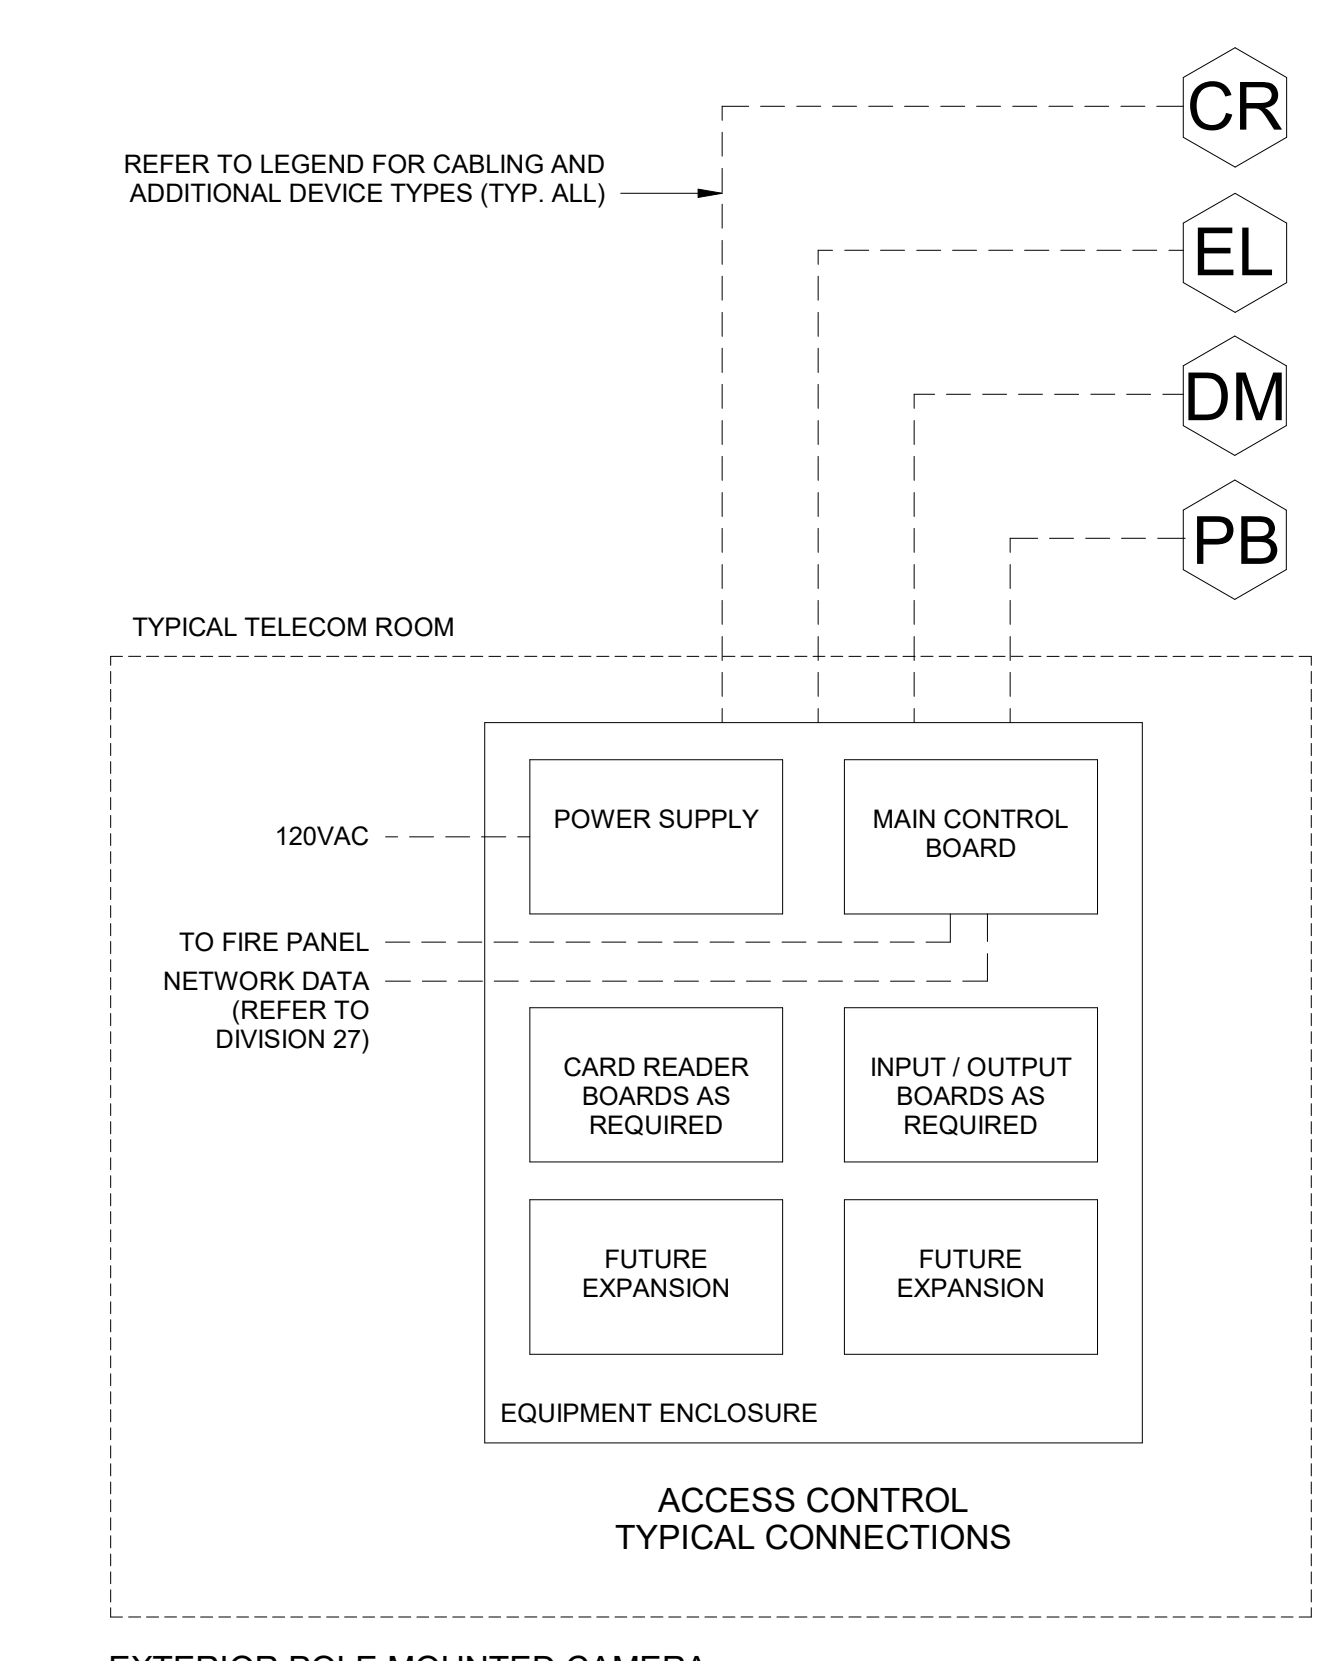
CR

REFER TO LEGEND FOR CABLING AND ADDITIONAL DEVICE TYPES (TYP. ALL)

EL

DM

PB

TYPICAL TELECOM ROOM

120VAC

POWER SUPPLY

MAIN CONTROL BOARD

TO FIRE PANEL

NETWORK DATA (REFER TO DIVISION 27)

CARD READER BOARDS AS REQUIRED

INPUT / OUTPUT BOARDS AS REQUIRED

FUTURE EXPANSION

FUTURE EXPANSION

EQUIPMENT ENCLOSURE

ACCESS CONTROL TYPICAL CONNECTIONS

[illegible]